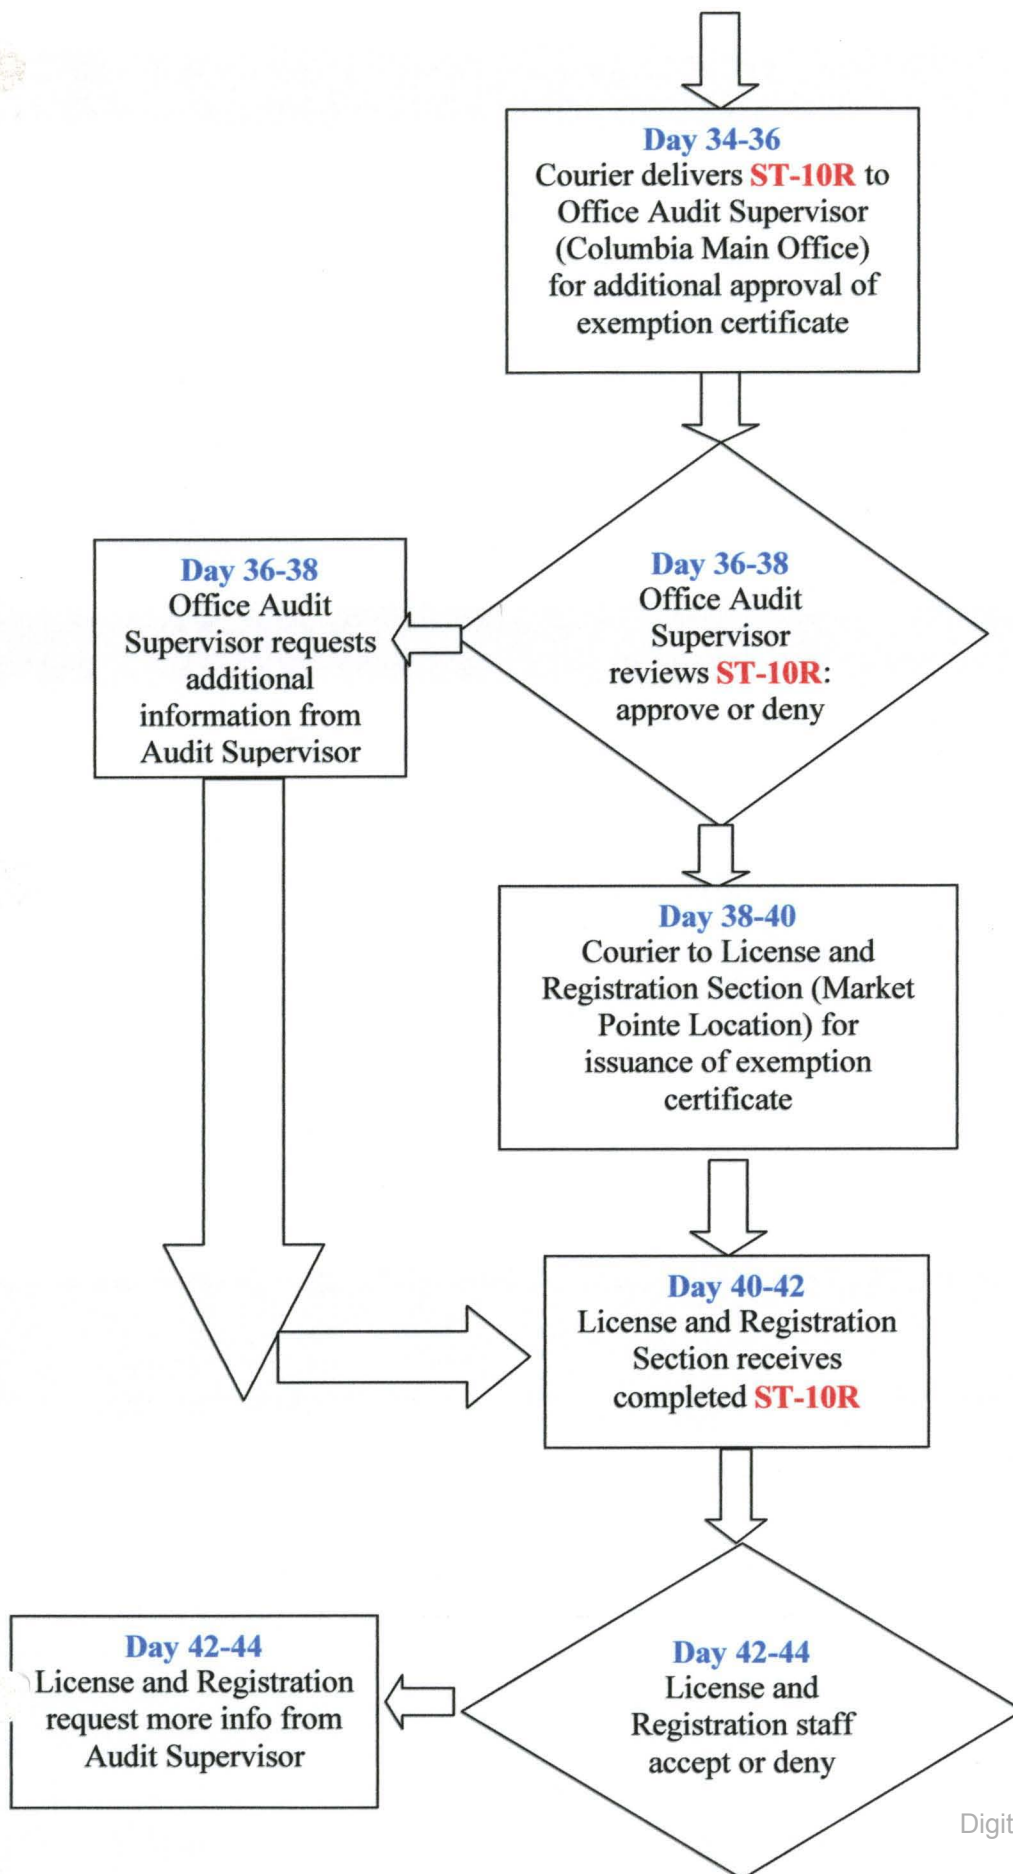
Day 34-36
Courier delivers ST-10R to Office Audit Supervisor (Columbia Main Office) for additional approval of exemption certificate

Day 36-38
Office Audit Supervisor requests additional information from Audit Supervisor

Day 36-38
Office Audit Supervisor reviews ST-10R: approve or deny

Day 38-40
Courier to License and Registration Section (Market Pointe Location) for issuance of exemption certificate

Day 40-42
License and Registration Section receives completed ST-10R

Day 42-44
License and Registration request more info from Audit Supervisor

Day 42-44
License and Registration staff accept or deny

Digit